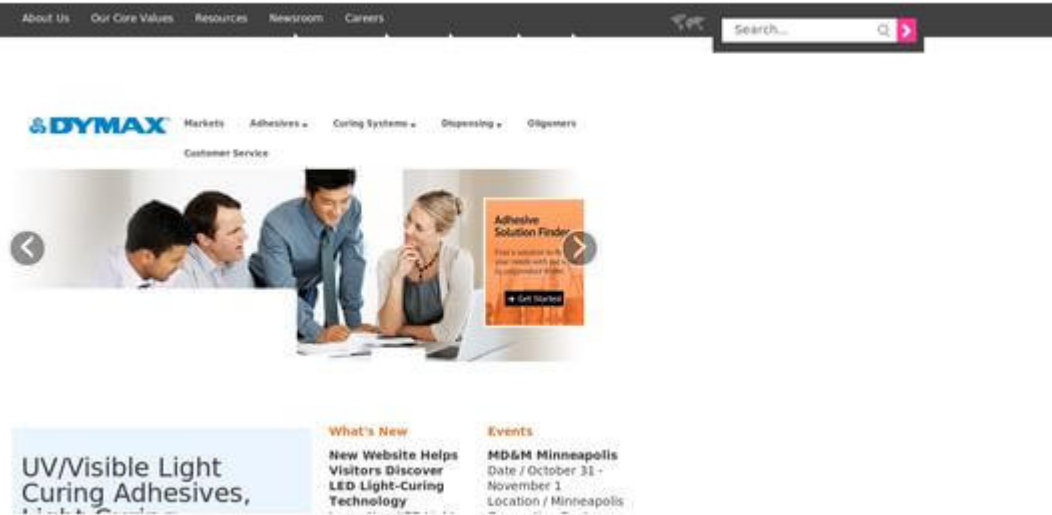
About Us Our Core Values Resources Newsroom Careers

Search...

DYMAX

Markets Adhesives Curing Systems Dispensing Oligomers

Customer Service

Adhesive Solution Finder

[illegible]

Get Started

UV/Visible Light Curing Adhesives, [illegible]

What's New

New Website Helps Visitors Discover LED Light-Curing Technology

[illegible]

Events

MD&M Minneapolis

Date / October 31 - November 1

Location / Minneapolis

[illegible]